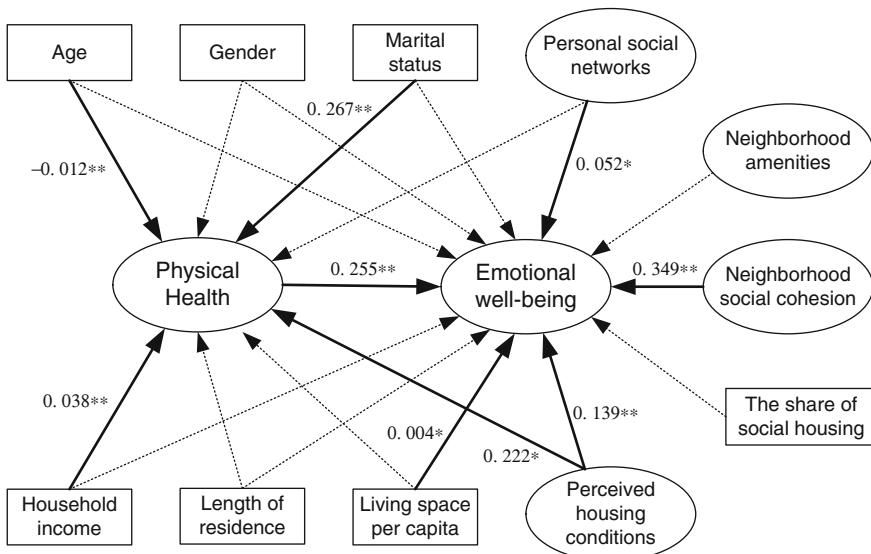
Age

Gender

Marital status

Personal social networks

Neighborhood amenities

–0. 012**

0. 267**

0. 052*

Physical Health

0. 255**

Emotional well-being

0. 349**

Neighborhood social cohesion

0. 038**

0. 004*

0. 222*

0. 139**

The share of social housing

Household income

Length of residence

Living space per capita

Perceived housing conditions